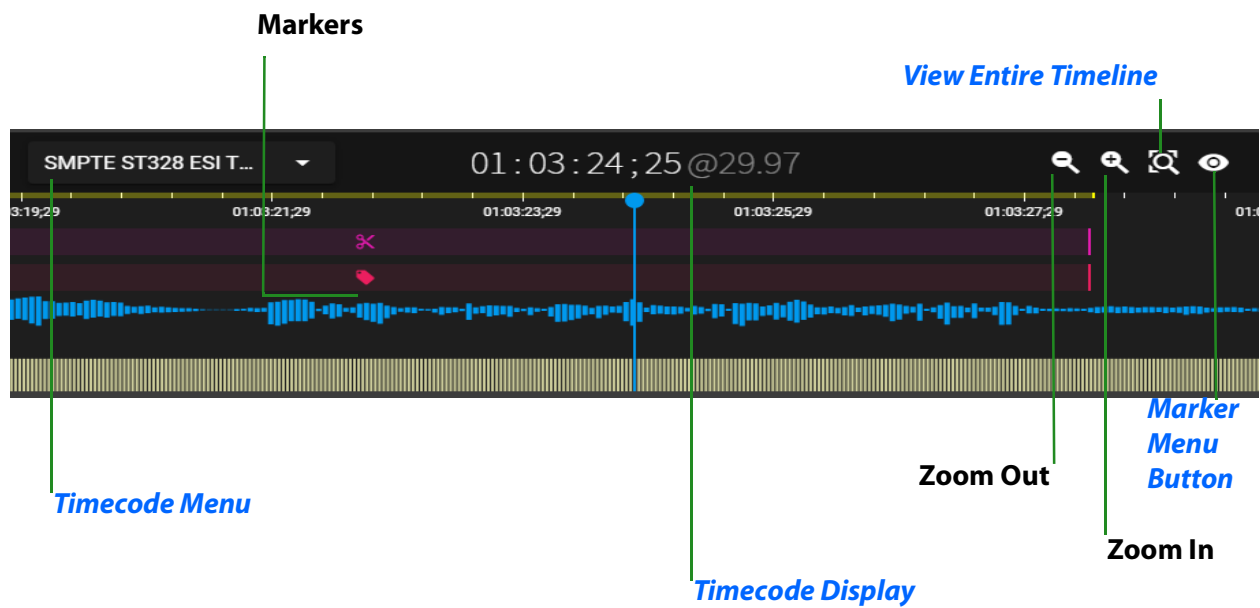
Markers

View Entire Timeline

SMPTE ST328 ESI T...

01 : 03 : 24 ; 25 @29.97

3:19;29
01:03:21;29
01:03:23;29
01:03:25;29
01:03:27;29
01:0

Marker Menu Button

Zoom Out

Timecode Menu

Zoom In

Timecode Display